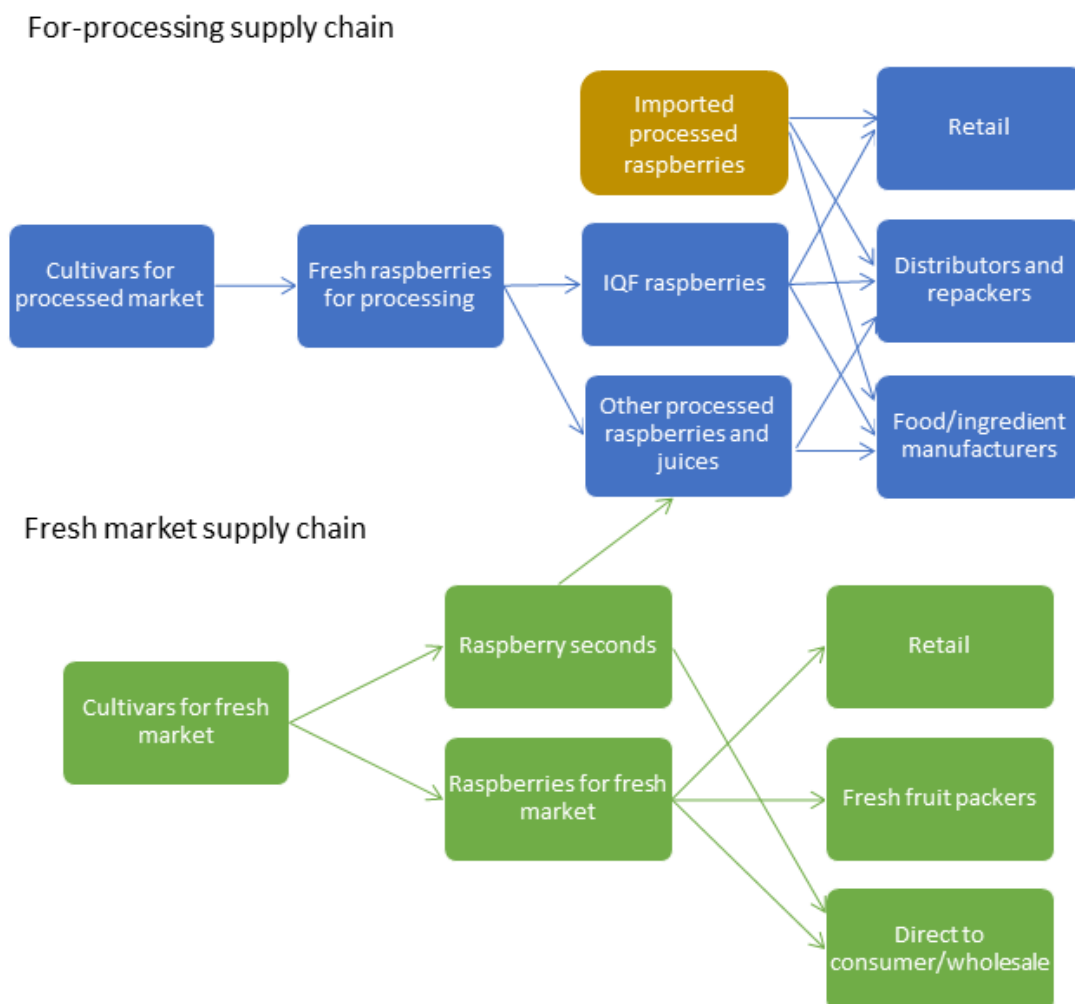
For-processing supply chain

Imported processed raspberries

Retail

Cultivars for processed market

Fresh raspberries for processing

IQF raspberries

Distributors and repackers

Other processed raspberries and juices

Food/ingredient manufacturers

Fresh market supply chain

Raspberry seconds

Retail

Cultivars for fresh market

Raspberries for fresh market

Fresh fruit packers

Direct to consumer/wholesale